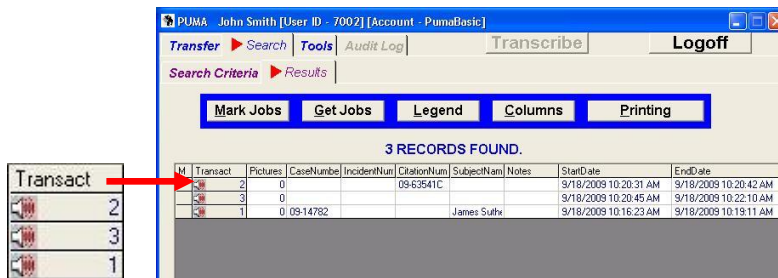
PUMA John Smith [User ID - 7002] [Account - PumaBasic]

Transfer | Search | Tools | Audit Log | Transcribe | Logoff

Search Criteria | Results

Mark Jobs | Get Jobs | Legend | Columns | Printing

3 RECORDS FOUND.

| M | Transact | Pictures | CaseNumbe | IncidentNum | CitationNum | SubjectNam | Notes | StartDate | EndDate |
|---|---|---|---|---|---|---|---|---|---|
| | 2 | 0 | | | 09-63541C | | | 9/18/2009 10:20:31 AM | 9/18/2009 10:20:42 AM |
| | 3 | 0 | | | | | | 9/18/2009 10:20:45 AM | 9/18/2009 10:22:10 AM |
| | 1 | 0 | 09-14782 | | | James Suthe | | 9/18/2009 10:16:23 AM | 9/18/2009 10:19:11 AM |

| Transact |
|---|
| 2 |
| 3 |
| 1 |